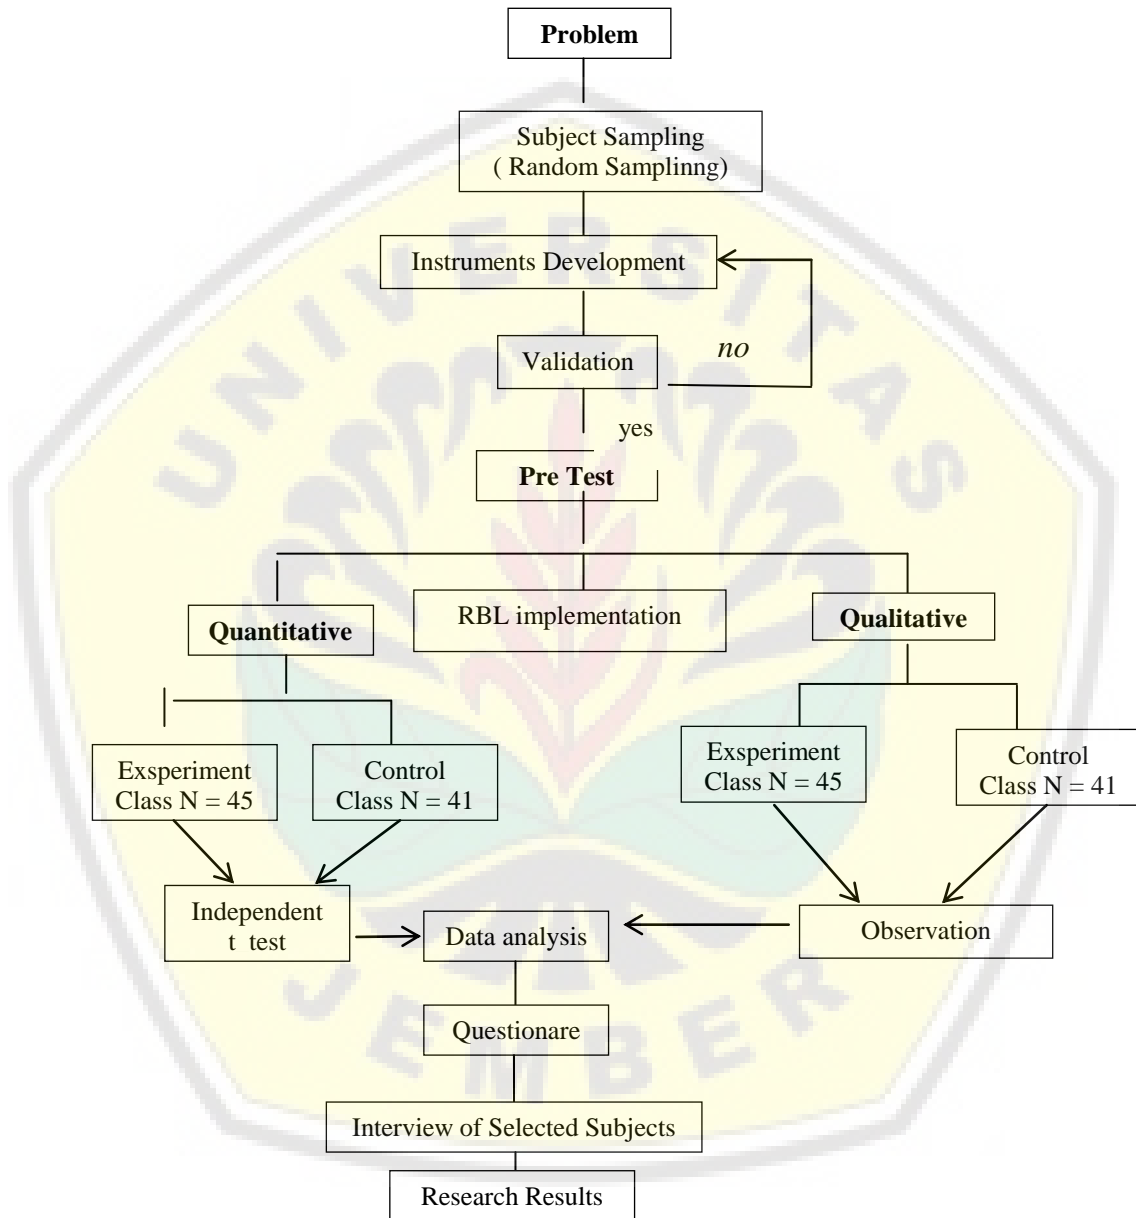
Problem

Subject Sampling
( Random Samplinng)

Instruments Development

Validation

no

yes

Pre Test

Quantitative

RBL implementation

Qualitative

Exsperiment
Class N = 45

Control
Class N = 41

Exsperiment
Class N = 45

Control
Class N = 41

Independent
t test

Data analysis

Observation

Questionare

Interview of Selected Subjects

Research Results

UNIVERSITAS JEMBER